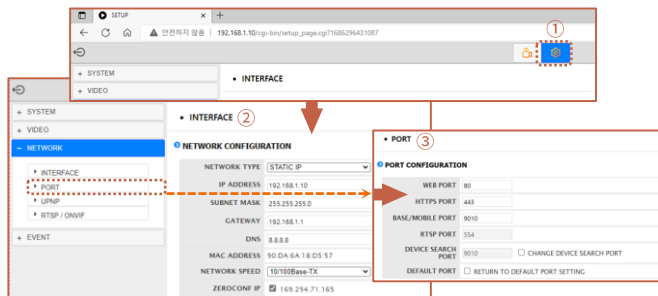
SETUP
+
안전하지 않음 | 192.168.1.10/cgi-bin/setup_page.cgi?1686296431087
①
+ SYSTEM
+ VIDEO
• INTERFACE
+ SYSTEM
+ VIDEO
− NETWORK
INTERFACE
PORT
UPNP
RTSP / ONVIF
+ EVENT
• INTERFACE ②
NETWORK CONFIGURATION

| | |
|---|---|
| NETWORK TYPE | STATIC IP |
| IP ADDRESS | 192.168.1.10 |
| SUBNET MASK | 255.255.255.0 |
| GATEWAY | 192.168.1.1 |
| DNS | 8.8.8.8 |
| MAC ADDRESS | 90:DA:6A:18:D5:57 |
| NETWORK SPEED | 10/100Base-TX |
| ZEROCONF IP | 169.254.71.165 |

• PORT ③
PORT CONFIGURATION

| | |
|---|---|
| WEB PORT | 80 |
| HTTPS PORT | 443 |
| BASE/MOBILE PORT | 9010 |
| RTSP PORT | 554 |
| DEVICE SEARCH PORT | 9010 CHANGE DEVICE SEARCH PORT |
| DEFAULT PORT | RETURN TO DEFAULT PORT SETTING |